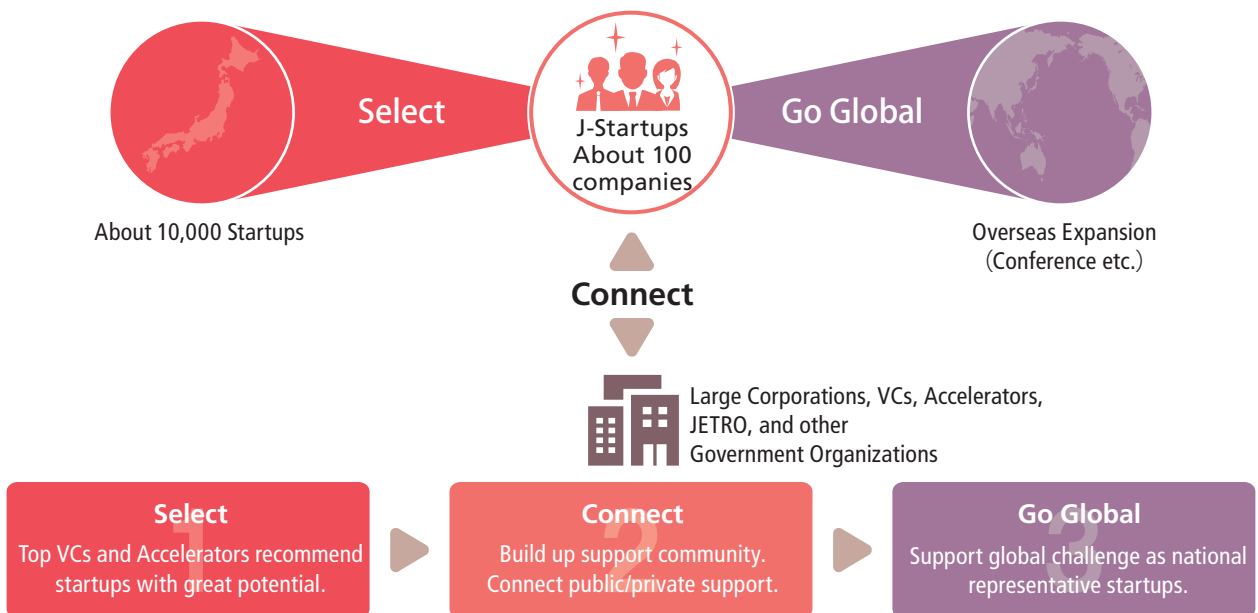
Select

J-Startups About 100 companies

Go Global

About 10,000 Startups

Overseas Expansion (Conference etc.)

Connect

Large Corporations, VCs, Accelerators, JETRO, and other Government Organizations

1
Select
Top VCs and Accelerators recommend startups with great potential.

2
Connect
Build up support community. Connect public/private support.

3
Go Global
Support global challenge as national representative startups.